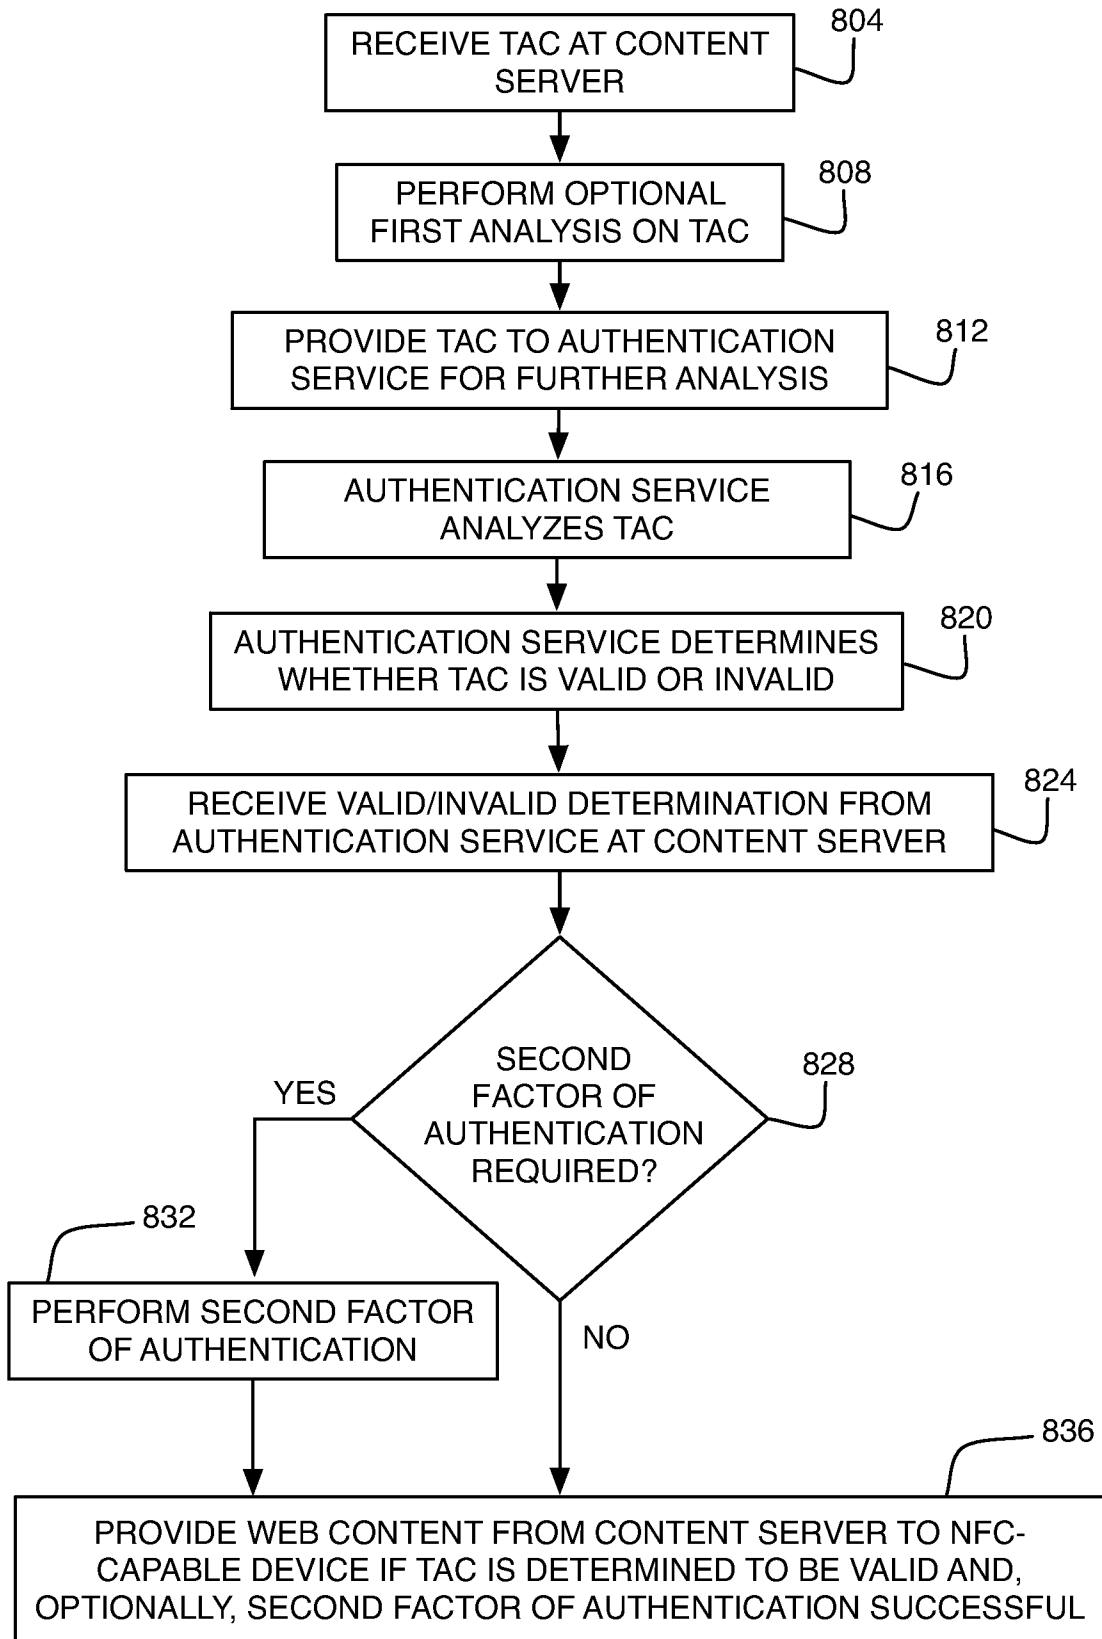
RECEIVE TAC AT CONTENT SERVER

804

PERFORM OPTIONAL FIRST ANALYSIS ON TAC

808

PROVIDE TAC TO AUTHENTICATION SERVICE FOR FURTHER ANALYSIS

812

AUTHENTICATION SERVICE ANALYZES TAC

816

AUTHENTICATION SERVICE DETERMINES WHETHER TAC IS VALID OR INVALID

820

RECEIVE VALID/INVALID DETERMINATION FROM AUTHENTICATION SERVICE AT CONTENT SERVER

824

SECOND FACTOR OF AUTHENTICATION REQUIRED?

828

YES

NO

832

PERFORM SECOND FACTOR OF AUTHENTICATION

836

PROVIDE WEB CONTENT FROM CONTENT SERVER TO NFC-CAPABLE DEVICE IF TAC IS DETERMINED TO BE VALID AND, OPTIONALLY, SECOND FACTOR OF AUTHENTICATION SUCCESSFUL